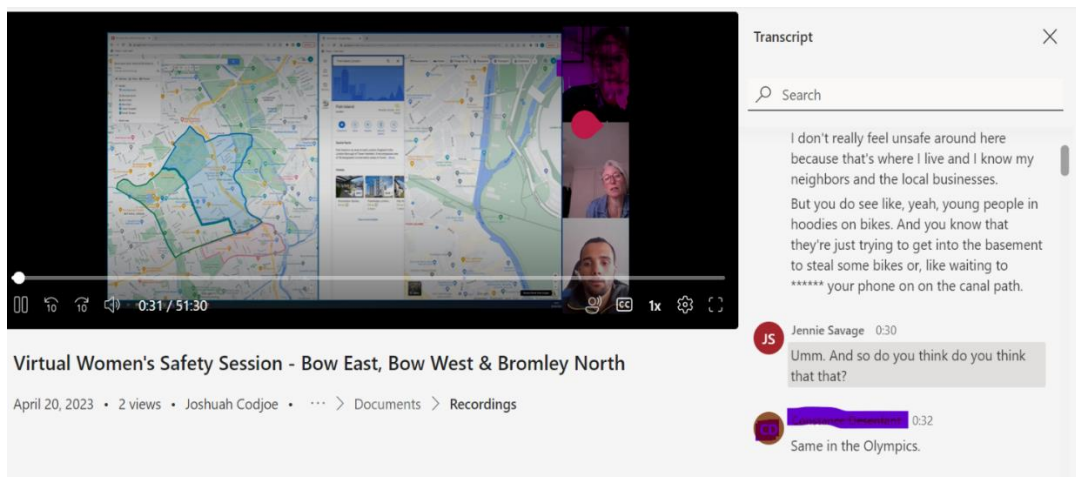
0:31 / 51:30

10

10

CC

1x

Virtual Women's Safety Session - Bow East, Bow West & Bromley North

April 20, 2023 • 2 views • Joshuah Codjoe • ··· > Documents > Recordings

Transcript

Search

I don't really feel unsafe around here because that's where I live and I know my neighbors and the local businesses.

But you do see like, yeah, young people in hoodies on bikes. And you know that they're just trying to get into the basement to steal some bikes or, like waiting to ****** your phone on on the canal path.

JS

Jennie Savage 0:30

Umm. And so do you think do you think that that?

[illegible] 0:32

Same in the Olympics.